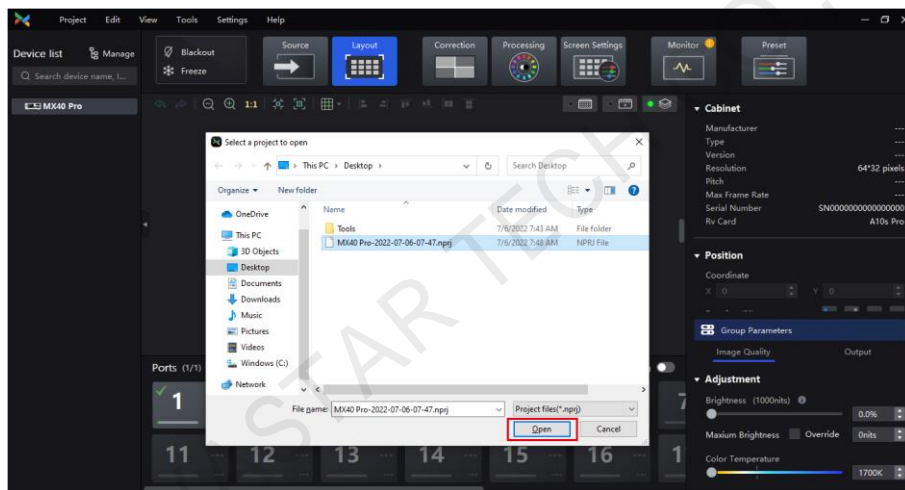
Project Edit View Tools Settings Help

Device list Manage
Search device name, I...
MX40 Pro

Blackout
Freeze
Source
Layout
Correction
Processing
Screen Settings
Monitor
Preset

Select a project to open
This PC > Desktop >
Search Desktop
Organize ▾ New folder
OneDrive
This PC
3D Objects
Desktop
Documents
Downloads
Music
Pictures
Videos
Windows (C:)
Network

| Name | Date modified | Type |
|---|---|---|
| Tools | 7/6/2022 7:43 AM | File folder |
| MX40 Pro-2022-07-06-07-47.nprj | 7/6/2022 7:48 AM | NPRJ File |

File name: MX40 Pro-2022-07-06-07-47.nprj
Project files(*.nprj)
Open
Cancel

Ports (1/1)
1
7
11 12 13 14 15 16

Cabinet
Manufacturer ---
Type ---
Version ---
Resolution 64*32 pixels
Pitch ---
Max Frame Rate ---
Serial Number SN0000000000000000
Rv Card A10s Pro

Position
Coordinate
X 0 Y 0

Group Parameters
Image Quality Output

Adjustment
Brightness (1000nits)
0.0%
Maxium Brightness Override 0nits
Color Temperature
1700K